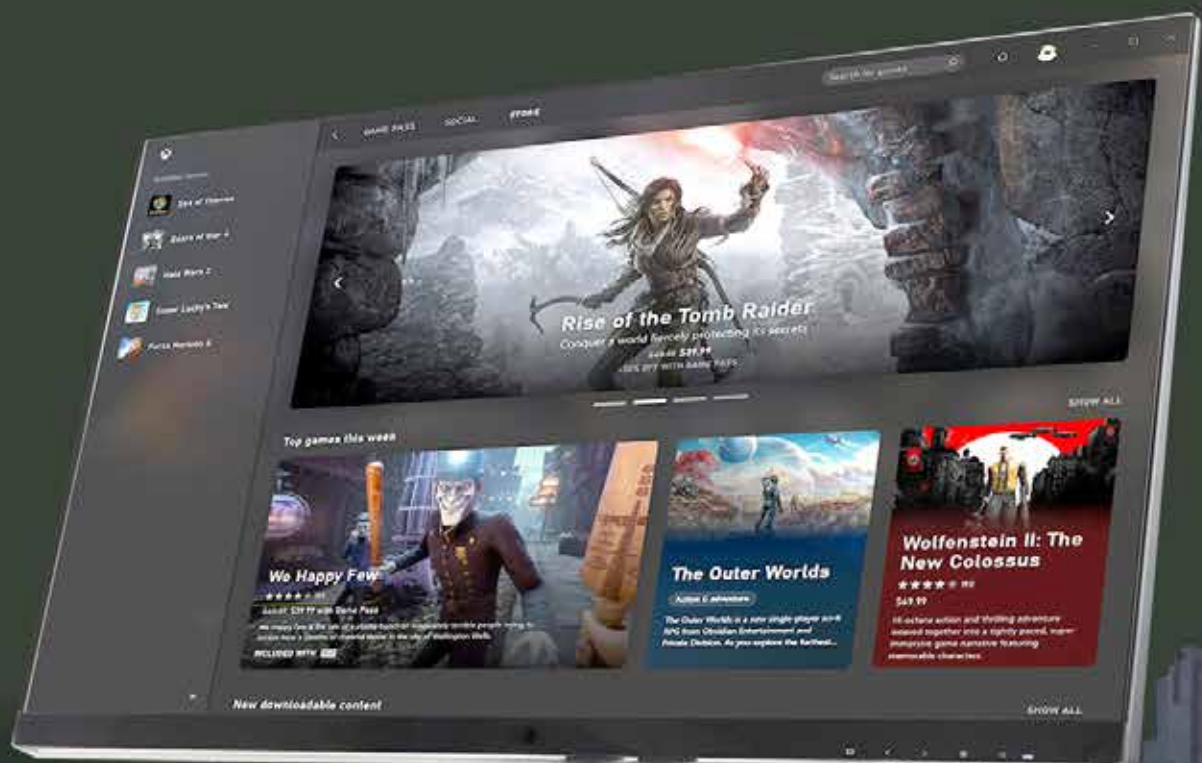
Search for games

GAME PASS SOCIAL STORE

Sea of Thieves

Gears of War 4

Halo Wars 2

Super Lucky's Tale

Forza Horizon 4

Rise of the Tomb Raider
Conquer a world fiercely protecting its secrets
$39.99
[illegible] WITH GAME PASS

SHOW ALL

Top games this week

We Happy Few
$39.99 with Game Pass
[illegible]
INCLUDED WITH

The Outer Worlds
Action & adventure
The Outer Worlds is a new single-player sci-fi RPG from Obsidian Entertainment and Private Division. As you explore the furthest...

Wolfenstein II: The New Colossus
$49.99
Hi-octane action and thrilling adventure weaved together into a tightly paced, super-immersive game narrative featuring memorable characters.

New downloadable content

SHOW ALL